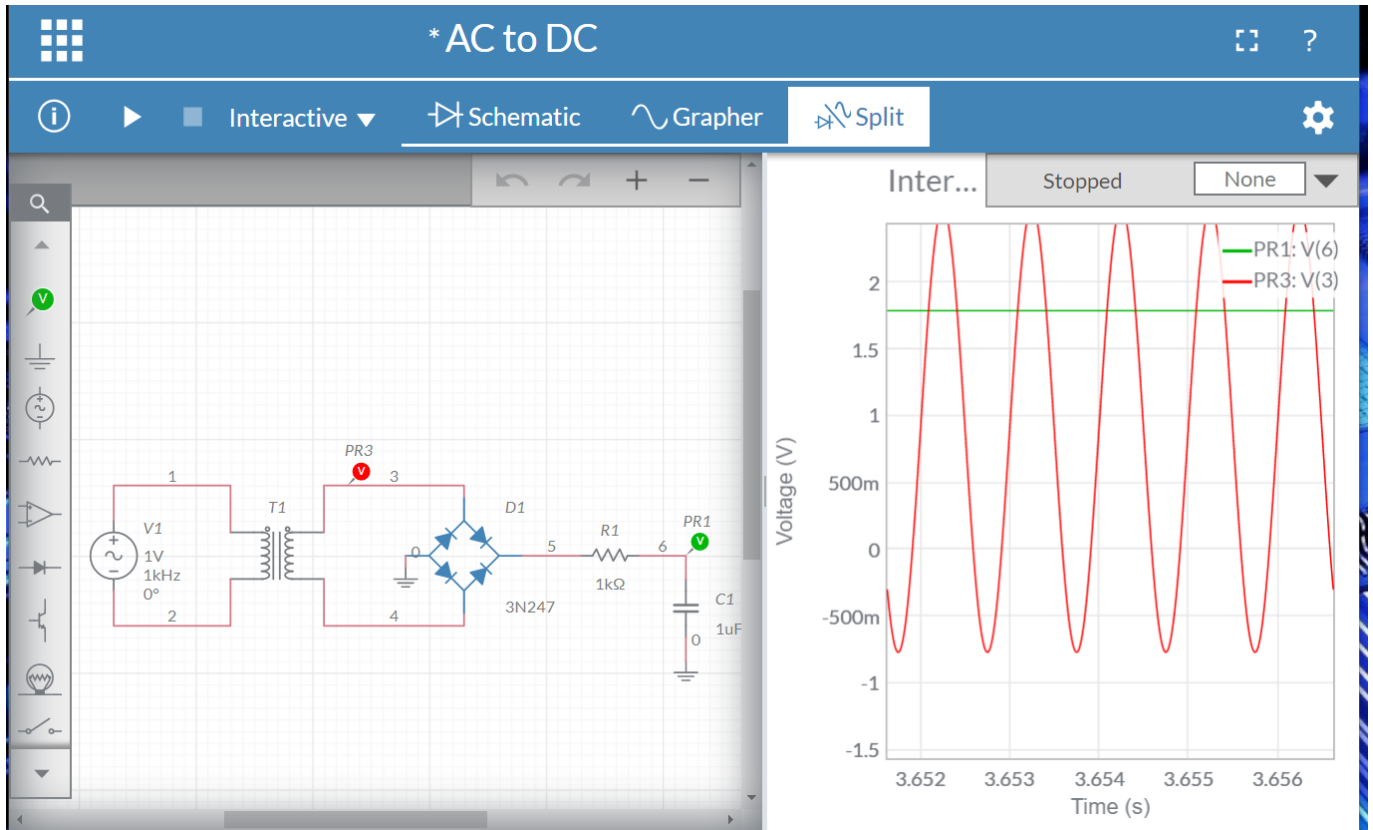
* AC to DC

Interactive Schematic Grapher Split

Inter... Stopped None

PR3
1 3
T1
D1
V1
1V
1kHz
0°
0
5
R1
6
PR1
1kΩ
3N247
C1
1uF
0
2 4

PR1: V(6)
PR3: V(3)

2
1.5
1
500m
0
-500m
-1
-1.5
Voltage (V)

3.652 3.653 3.654 3.655 3.656
Time (s)